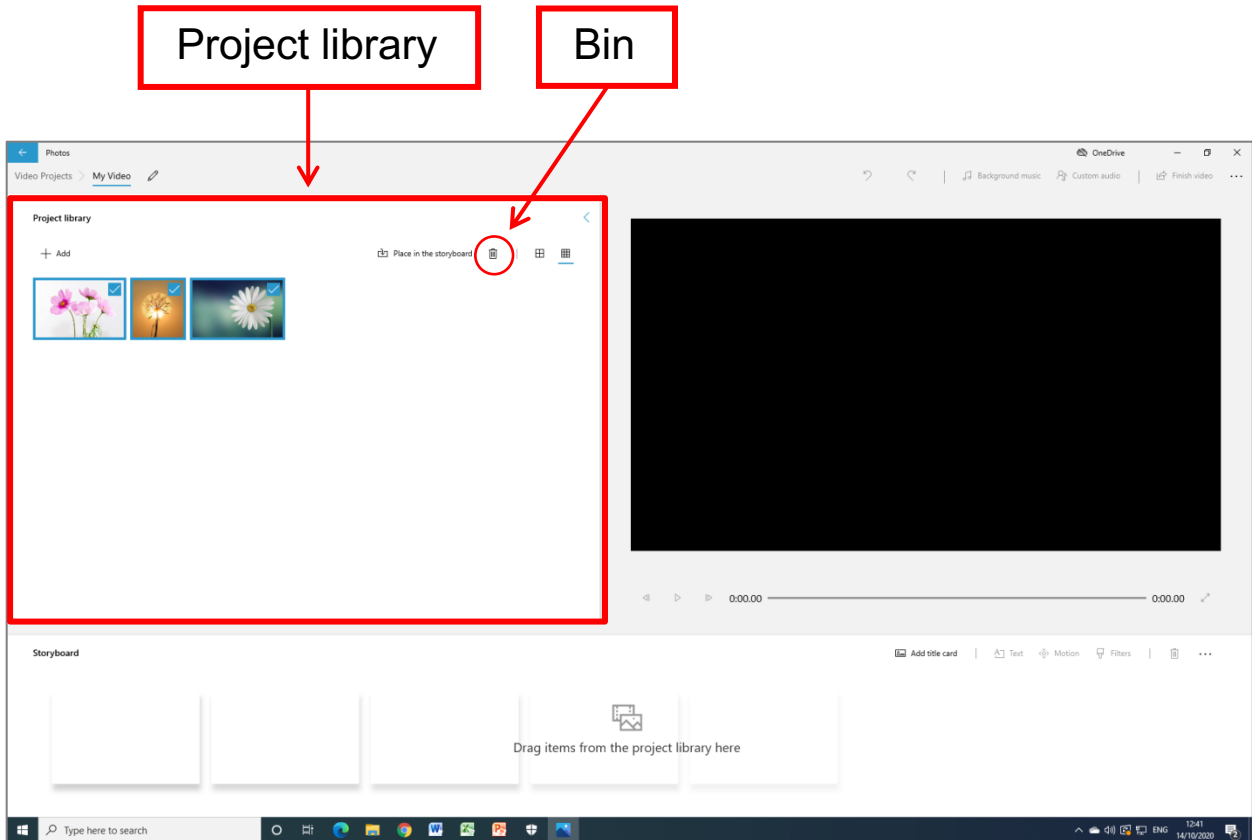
Project library

Bin

Photos

OneDrive

Video Projects > My Video

Background music

Custom audio

Finish video

...

Project library

+ Add

Place in the storyboard

0:00.00

0:00.00

Storyboard

Add title card

Text

Motion

Filters

...

Drag items from the project library here

Type here to search

ENG

12:41
14/10/2020